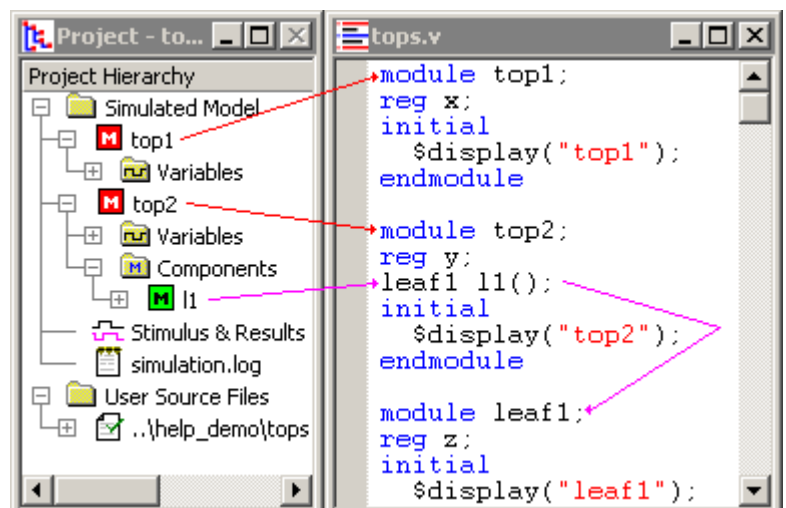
Project - to...

Project Hierarchy
Simulated Model
M top1
Variables
M top2
Variables
Components
M l1
Stimulus & Results
simulation.log
User Source Files
..\help_demo\tops

tops.v

module top1;
reg x;
initial
  $display("top1");
endmodule

module top2;
reg y;
leaf1 l1();
initial
  $display("top2");
endmodule

module leaf1;
reg z;
initial
  $display("leaf1");